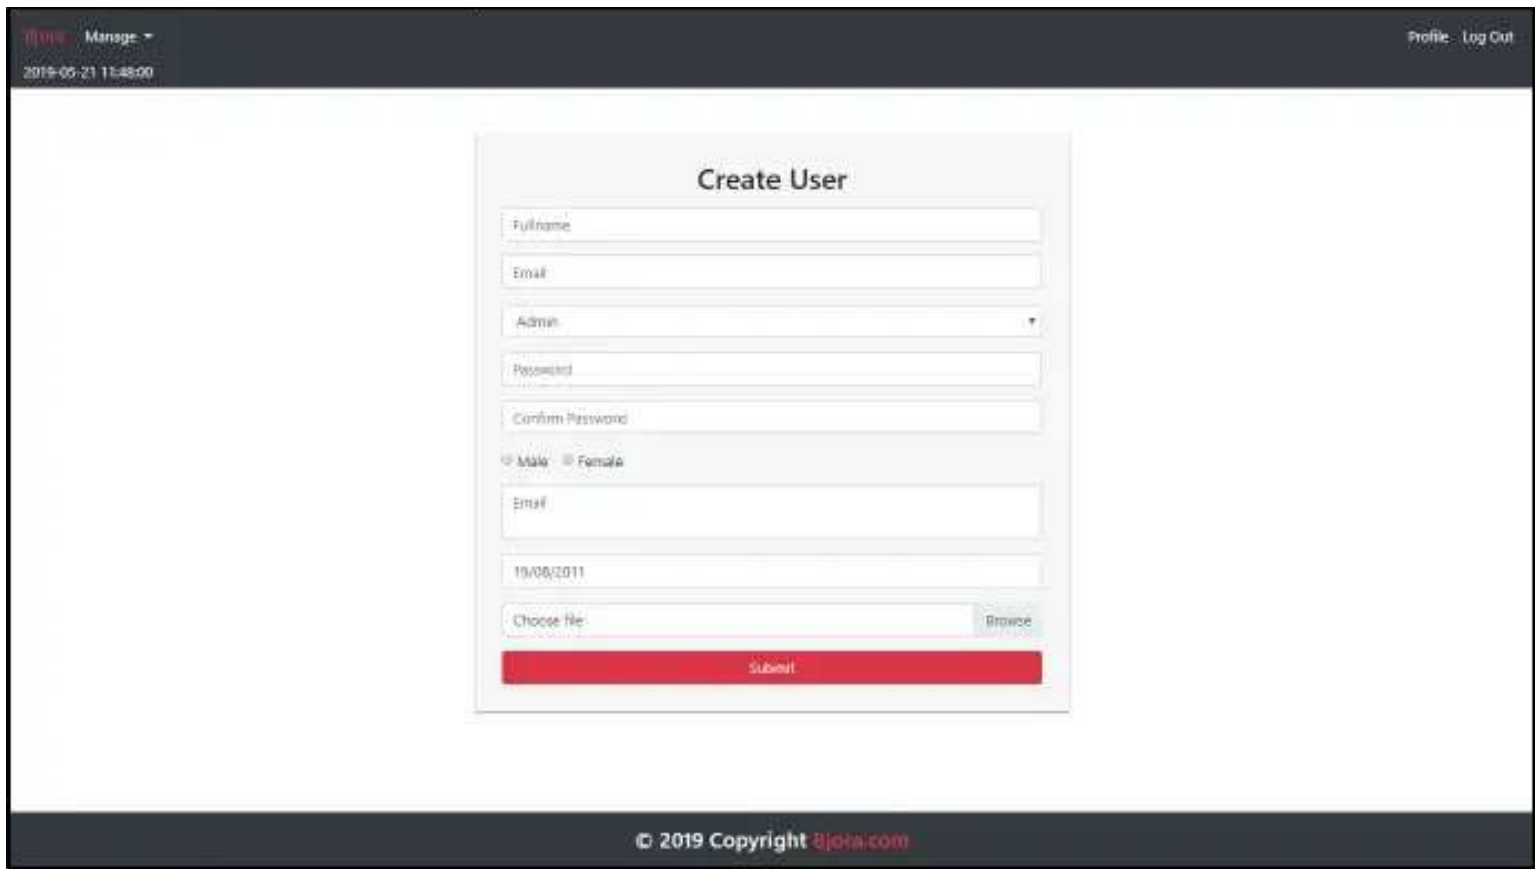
Bjora Manage

2019-05-21 11:48:00

Profile Log Out

Create User

Fullname

Email

Admin

Password

Confirm Password

Male Female

Email

19/08/2011

Choose file Browse

Submit

© 2019 Copyright Bjora.com